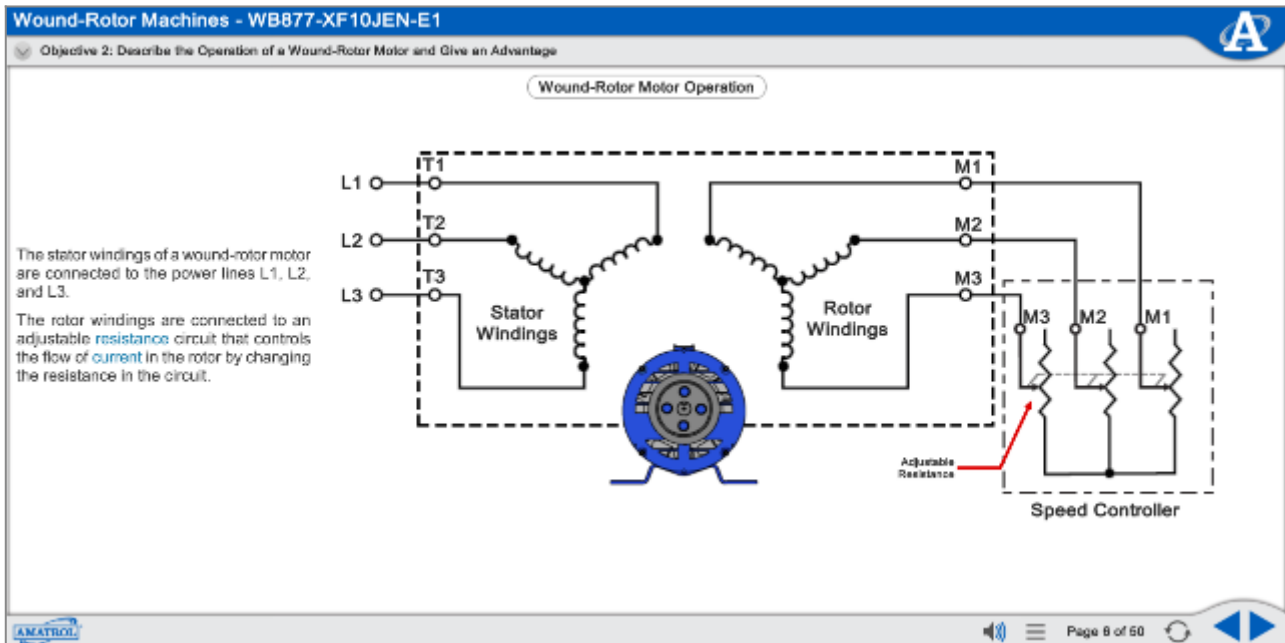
Wound-Rotor Machines - WB877-XF10JEN-E1

Objective 2: Describe the Operation of a Wound-Rotor Motor and Give an Advantage

Wound-Rotor Motor Operation

The stator windings of a wound-rotor motor are connected to the power lines L1, L2, and L3.

The rotor windings are connected to an adjustable resistance circuit that controls the flow of current in the rotor by changing the resistance in the circuit.

L1
L2
L3
T1
T2
T3
Stator Windings
Rotor Windings
M1
M2
M3
M3
M2
M1
Adjustable Resistance
Speed Controller

AMATROL

Page 8 of 50